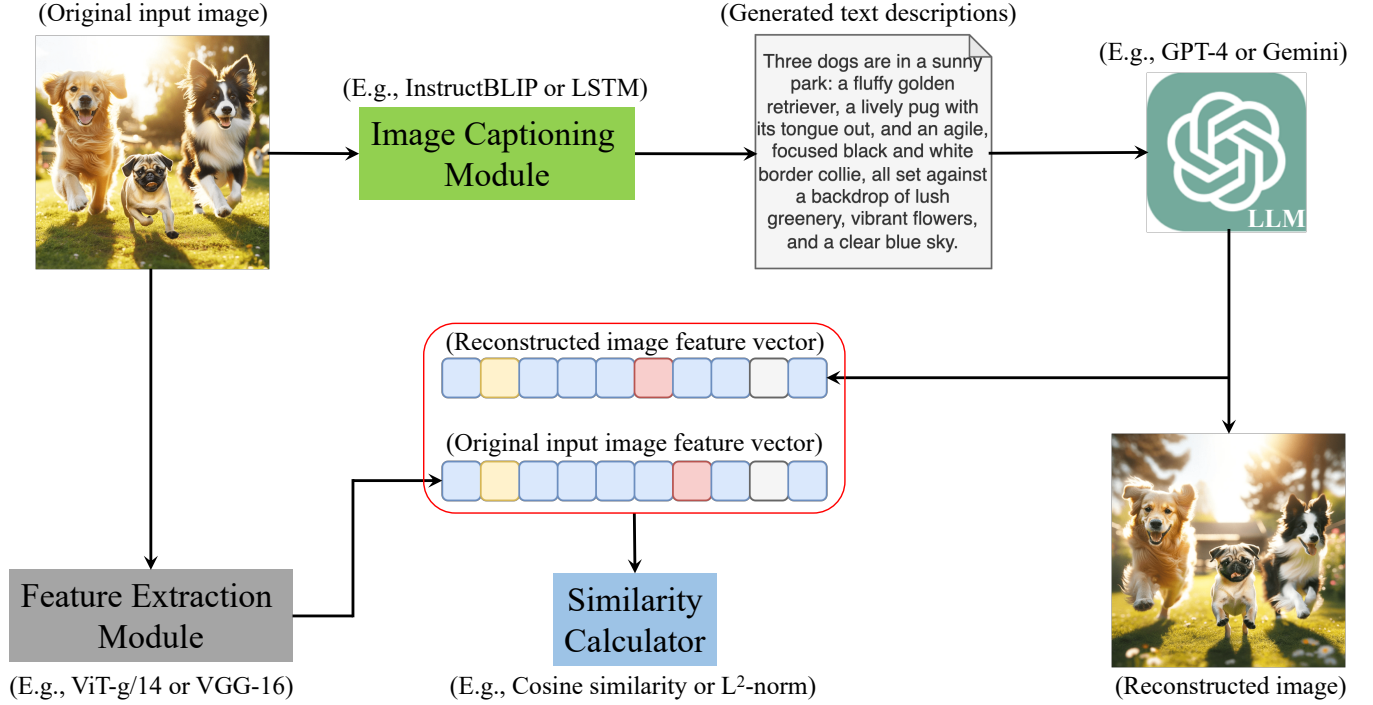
(Original input image)

(E.g., InstructBLIP or LSTM)

Image Captioning Module

(Generated text descriptions)

Three dogs are in a sunny park: a fluffy golden retriever, a lively pug with its tongue out, and an agile, focused black and white border collie, all set against a backdrop of lush greenery, vibrant flowers, and a clear blue sky.

(E.g., GPT-4 or Gemini)

LLM

(Reconstructed image feature vector)

(Original input image feature vector)

Feature Extraction Module

(E.g., ViT-g/14 or VGG-16)

Similarity Calculator

(E.g., Cosine similarity or $L^2$-norm)

(Reconstructed image)